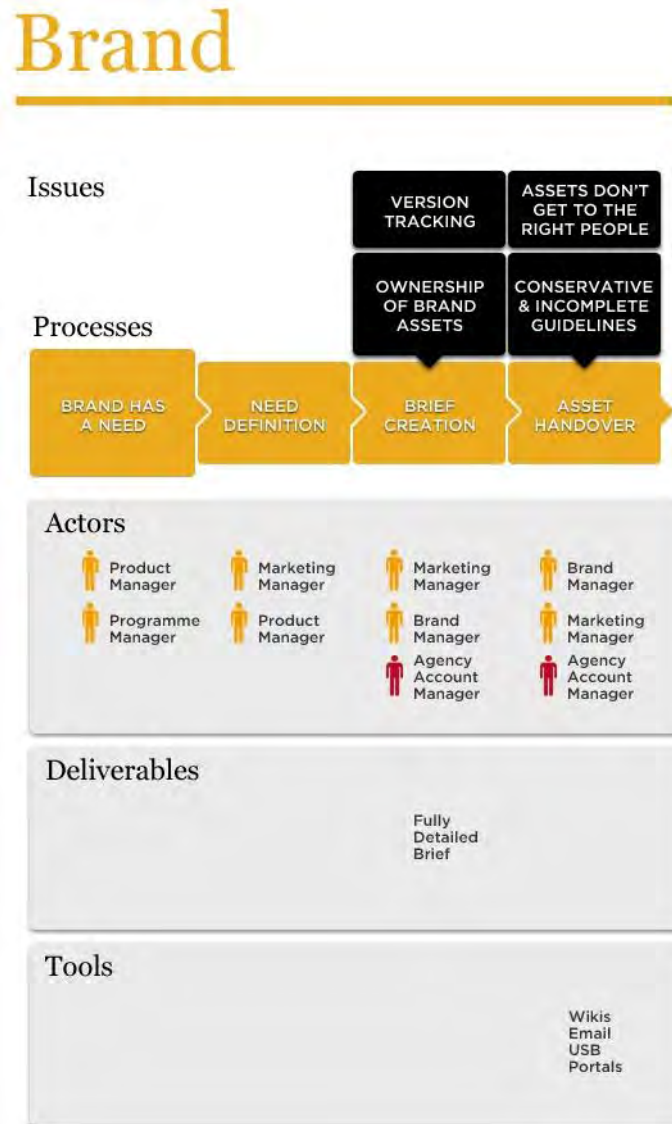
Brand

Issues

VERSION TRACKING

ASSETS DON'T GET TO THE RIGHT PEOPLE

OWNERSHIP OF BRAND ASSETS

CONSERVATIVE & INCOMPLETE GUIDELINES

Processes

BRAND HAS A NEED

NEED DEFINITION

BRIEF CREATION

ASSET HANDOVER

Actors

Product Manager

Programme Manager

Marketing Manager

Product Manager

Marketing Manager

Brand Manager

Agency Account Manager

Brand Manager

Marketing Manager

Agency Account Manager

Deliverables

Fully Detailed Brief

Tools

Wikis
Email
USB
Portals